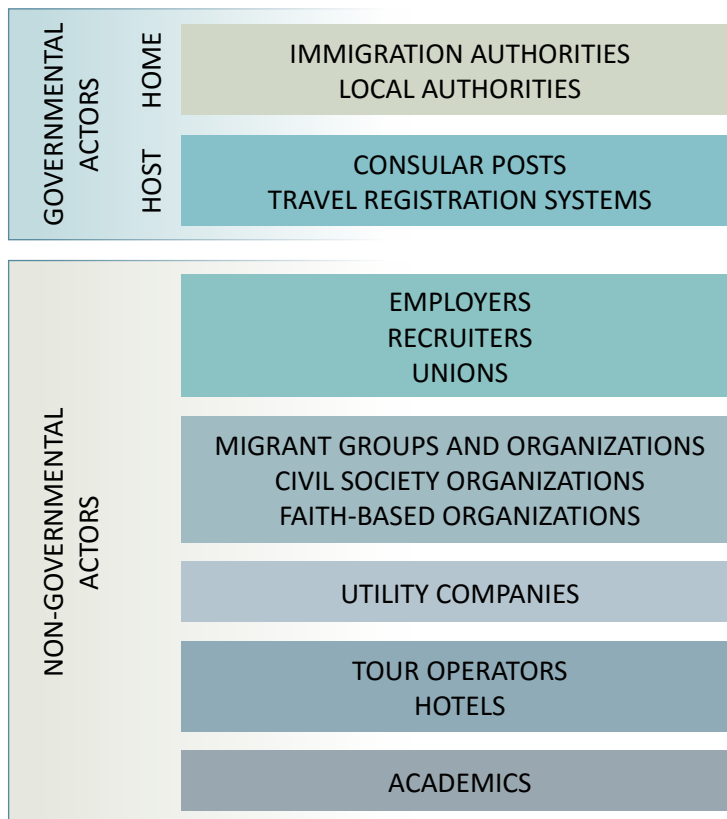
GOVERNMENTAL ACTORS

HOME

IMMIGRATION AUTHORITIES
LOCAL AUTHORITIES

HOST

CONSULAR POSTS
TRAVEL REGISTRATION SYSTEMS

NON-GOVERNMENTAL ACTORS

EMPLOYERS
RECRUITERS
UNIONS

MIGRANT GROUPS AND ORGANIZATIONS
CIVIL SOCIETY ORGANIZATIONS
FAITH-BASED ORGANIZATIONS

UTILITY COMPANIES

TOUR OPERATORS
HOTELS

ACADEMICS